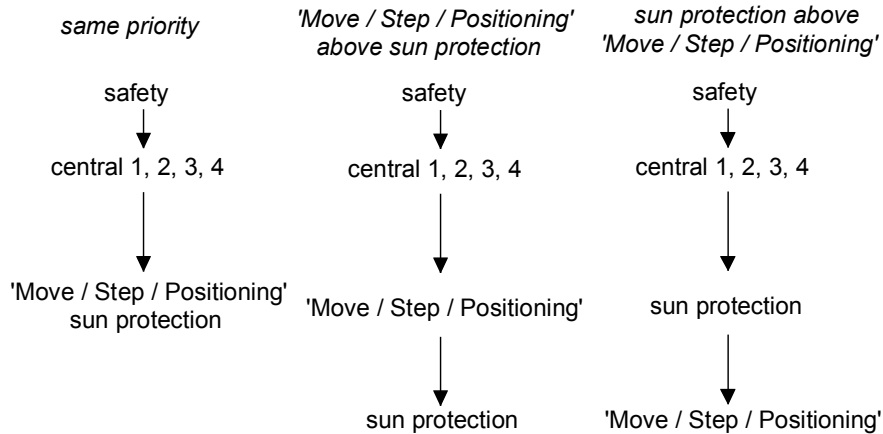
same priority

safety

central 1, 2, 3, 4

'Move / Step / Positioning' sun protection

'Move / Step / Positioning' above sun protection

safety

central 1, 2, 3, 4

'Move / Step / Positioning'

sun protection

sun protection above 'Move / Step / Positioning'

safety

central 1, 2, 3, 4

sun protection

'Move / Step / Positioning'